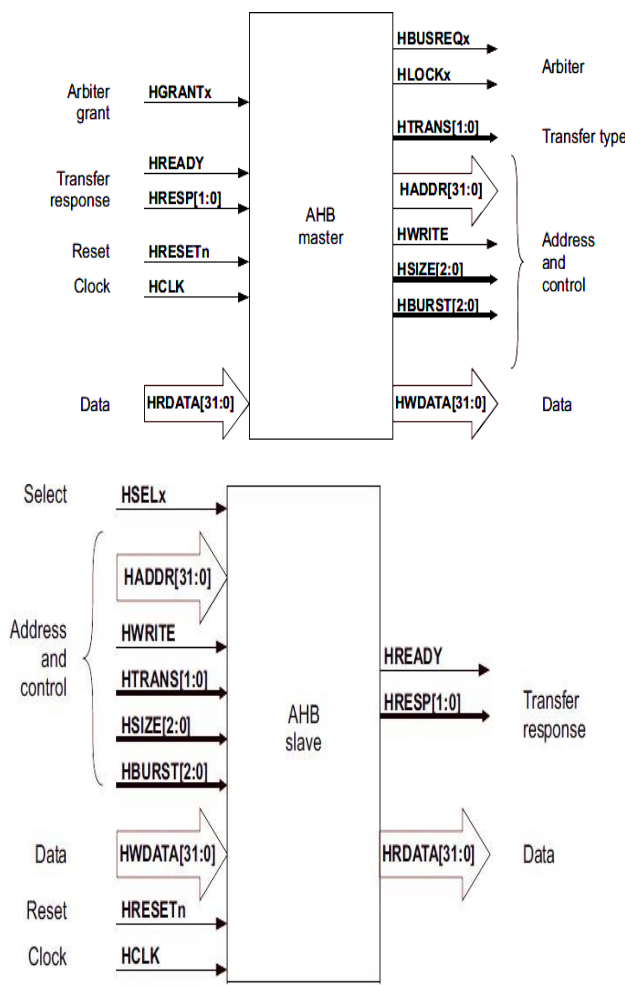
Arbiter grant
HGRANTx
Transfer response
HREADY
HRESP[1:0]
Reset
HRESETn
Clock
HCLK
Data
HRDATA[31:0]

AHB master

HBUSREQx
HLOCKx
Arbiter
HTRANS[1:0]
Transfer type
HADDR[31:0]
HWRITE
HSIZE[2:0]
HBURST[2:0]
Address and control
HWDATA[31:0]
Data

Select
HSELx
HADDR[31:0]
Address and control
HWRITE
HTRANS[1:0]
HSIZE[2:0]
HBURST[2:0]
Data
HWDATA[31:0]
Reset
HRESETn
Clock
HCLK

AHB slave

HREADY
HRESP[1:0]
Transfer response
HRDATA[31:0]
Data